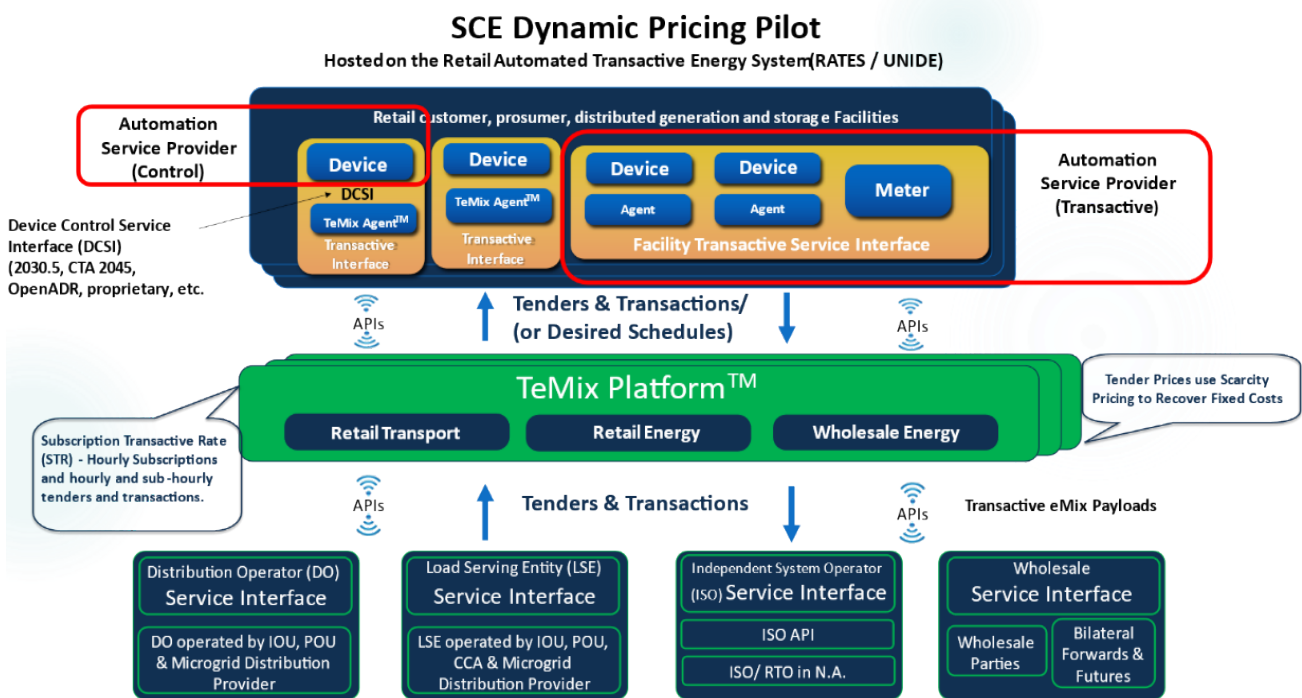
SCE Dynamic Pricing Pilot

Hosted on the Retail Automated Transactive Energy System (RATES / UNIDE)

Retail customer, prosumer, distributed generation and storage Facilities

Automation Service Provider (Control)

Device

DCSI

TeMix Agent$^{TM}$

Transactive Interface

Device

TeMix Agent$^{TM}$

Transactive Interface

Device

Agent

Device

Agent

Meter

Facility Transactive Service Interface

Automation Service Provider (Transactive)

Device Control Service Interface (DCSI) (2030.5, CTA 2045, OpenADR, proprietary, etc.

APIs

Tenders & Transactions/ (or Desired Schedules)

APIs

TeMix Platform$^{TM}$

Retail Transport

Retail Energy

Wholesale Energy

Tender Prices use Scarcity Pricing to Recover Fixed Costs

Subscription Transactive Rate (STR) - Hourly Subscriptions and hourly and sub-hourly tenders and transactions.

APIs

Tenders & Transactions

APIs

Transactive eMix Payloads

Distribution Operator (DO) Service Interface

DO operated by IOU, POU & Microgrid Distribution Provider

Load Serving Entity (LSE) Service Interface

LSE operated by IOU, POU, CCA & Microgrid Distribution Provider

Independent System Operator (ISO) Service Interface

ISO API

ISO/ RTO in N.A.

Wholesale Service Interface

Wholesale Parties

Bilateral Forwards & Futures